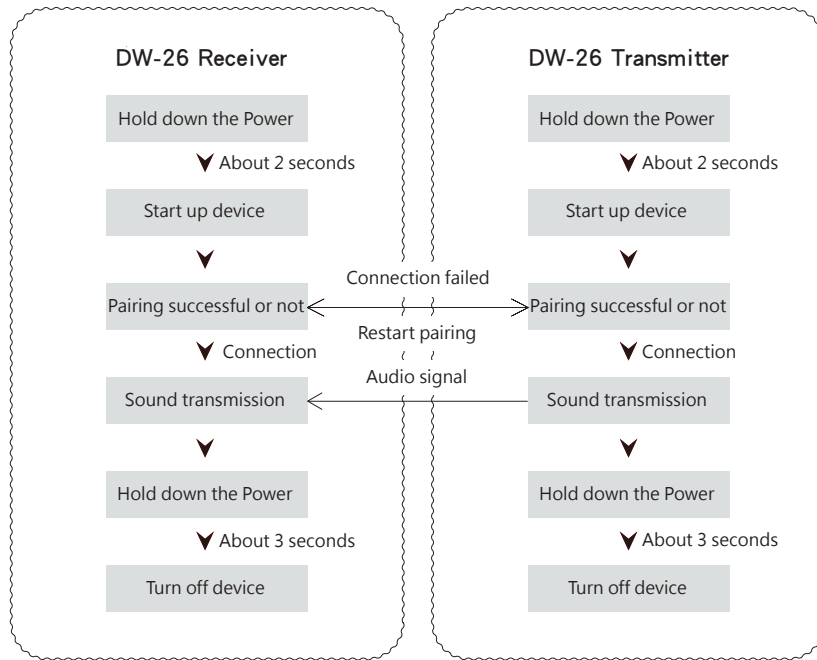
DW-26 Receiver

Hold down the Power

About 2 seconds

Start up device

Pairing successful or not

Connection

Sound transmission

Hold down the Power

About 3 seconds

Turn off device

Connection failed

Restart pairing

Audio signal

DW-26 Transmitter

Hold down the Power

About 2 seconds

Start up device

Pairing successful or not

Connection

Sound transmission

Hold down the Power

About 3 seconds

Turn off device